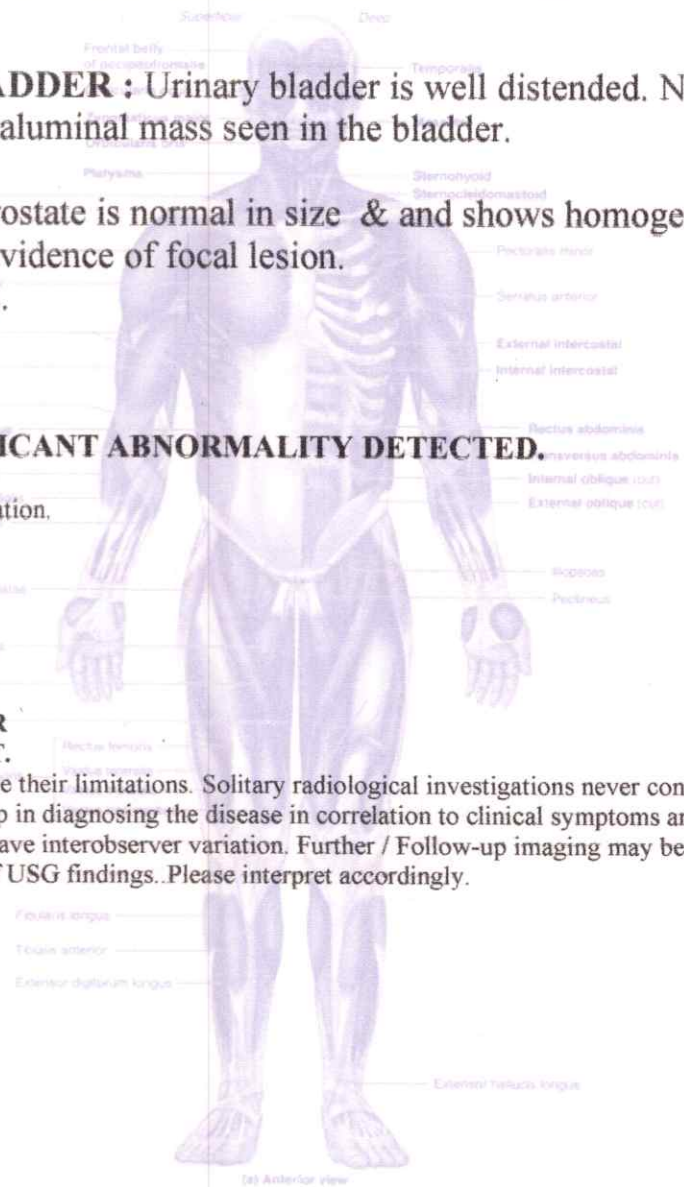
Superficial Deep

Frontal belly of occipitofrontalis

Temporalis

ADDER : Urinary bladder is well distended. N aluminal mass seen in the bladder.

Orbicularis oris

Platysma

Sternohyoid

Sternocleidomastoid

ostate is normal in size & and shows homoge vidence of focal lesion.

.

Pectoralis minor

Serratus anterior

External intercostal

Internal intercostal

Rectus abdominis

ICANT ABNORMALITY DETECTED.

Transversus abdominis

Internal oblique (cut)

External oblique (cut)

ation.

Iliopsoas

Pectineus

R

Rectus femoris

Vastus lateralis

e their limitations. Solitary radiological investigations never con p in diagnosing the disease in correlation to clinical symptoms ar ave interobserver variation. Further / Follow-up imaging may be USG findings..Please interpret accordingly.

Fibularis longus

Tibialis anterior

Extensor digitorum longus

Extensor hallucis longus

(a) Anterior view